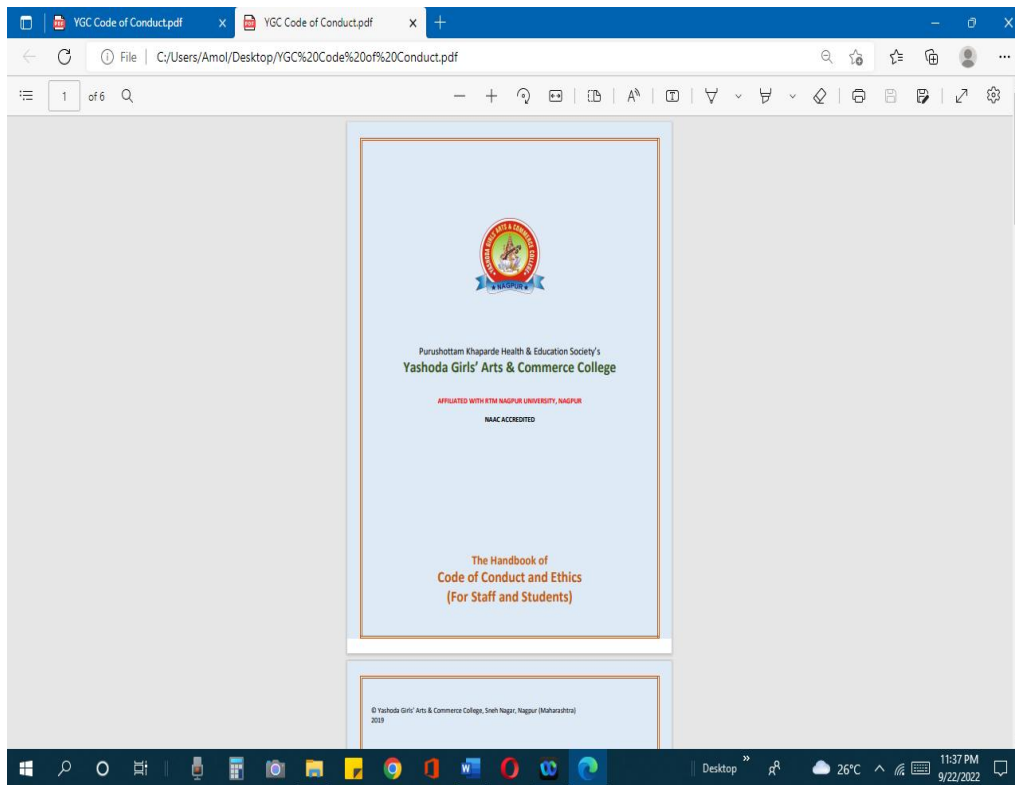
YGC Code of Conduct.pdf
YGC Code of Conduct.pdf

File | C:/Users/Amol/Desktop/YGC%20Code%20of%20Conduct.pdf

1 of 6

YASHODA GIRLS' ARTS & COMMERCE COLLEGE
NAGPUR

Purushottam Khaparde Health & Education Society's
Yashoda Girls' Arts & Commerce College

AFFILIATED WITH RTM NAGPUR UNIVERSITY, NAGPUR

NAAC ACCREDITED

The Handbook of
Code of Conduct and Ethics
(For Staff and Students)

© Yashoda Girls' Arts & Commerce College, Sneh Nagar, Nagpur (Maharashtra)
2019

Desktop
26°C
11:37 PM
9/22/2022